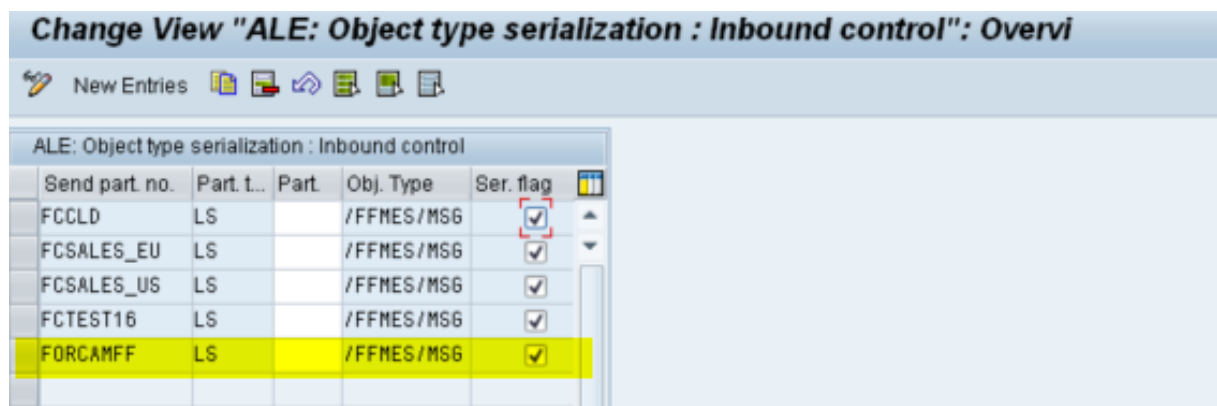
Change View "ALE: Object type serialization : Inbound control": Overvi

New Entries

ALE: Object type serialization : Inbound control

| Send part. no. | Part. t... | Part. | Obj. Type | Ser. flag |
|---|---|---|---|---|
| FCCLD | LS | | /FFMES/MSG | ✓ |
| FCSALES_EU | LS | | /FFMES/MSG | ✓ |
| FCSALES_US | LS | | /FFMES/MSG | ✓ |
| FCTEST16 | LS | | /FFMES/MSG | ✓ |
| FORCAMFF | LS | | /FFMES/MSG | ✓ |